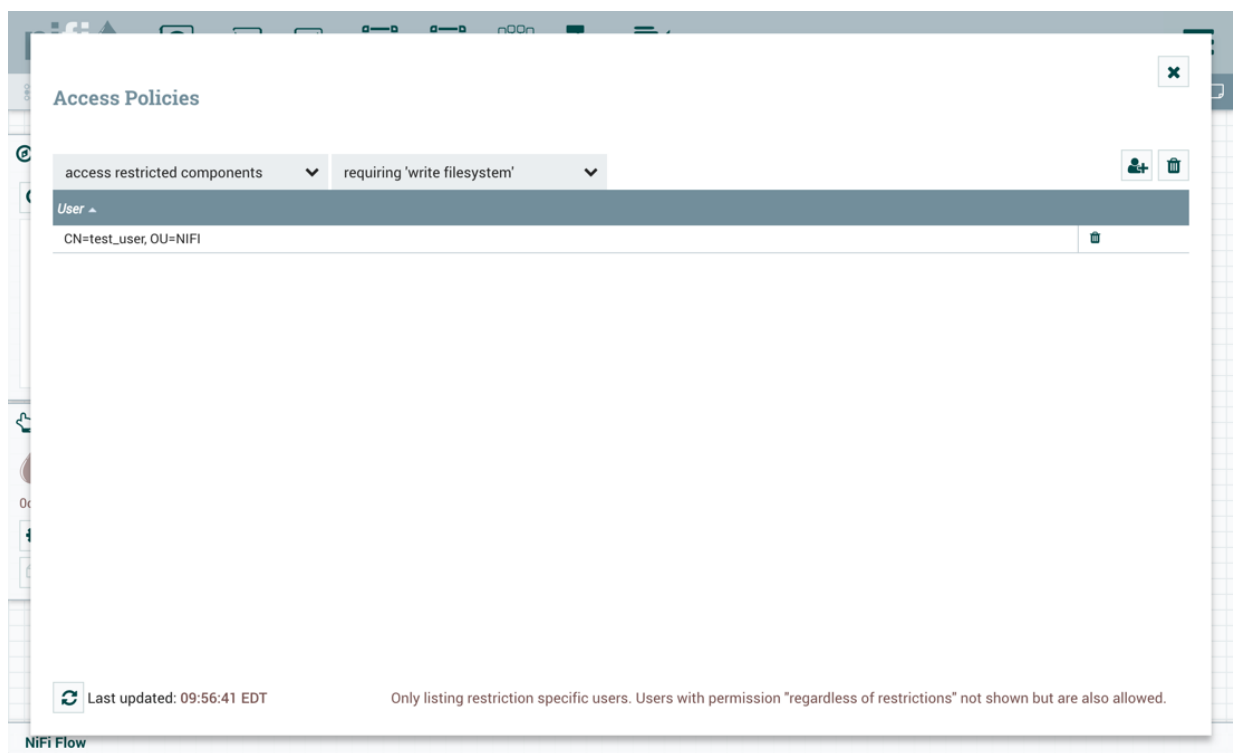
Access Policies

access restricted components
requiring 'write filesystem'

| User ▲ |
|---|
| CN=test_user, OU=NIFI |

Last updated: 09:56:41 EDT

Only listing restriction specific users. Users with permission "regardless of restrictions" not shown but are also allowed.

NiFi Flow